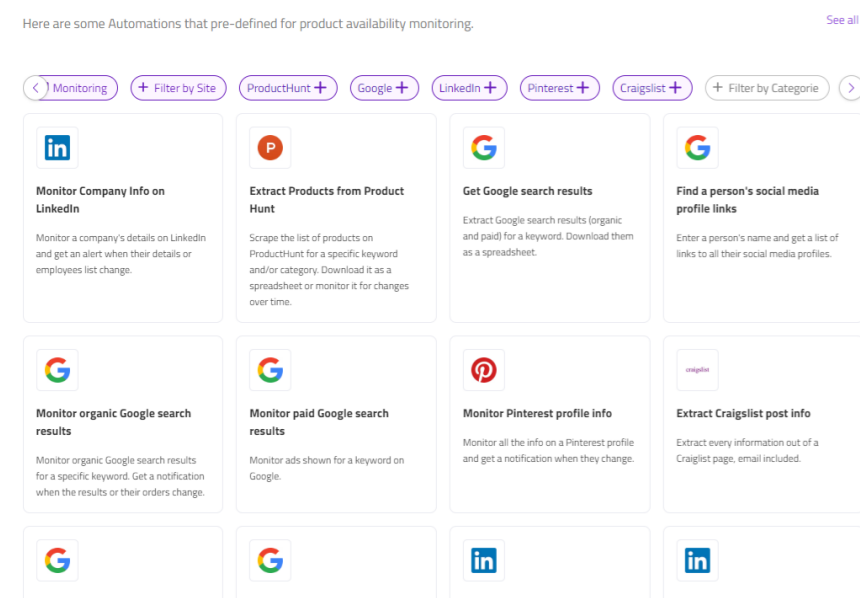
Here are some Automations that pre-defined for product availability monitoring.

See all

Monitoring

+ Filter by Site

ProductHunt +

Google +

LinkedIn +

Pinterest +

Craigslist +

+ Filter by Categorie

in

Monitor Company Info on LinkedIn

Monitor a company's details on LinkedIn and get an alert when their details or employees list change.

P

Extract Products from Product Hunt

Scrape the list of products on ProductHunt for a specific keyword and/or category. Download it as a spreadsheet or monitor it for changes over time.

G

Get Google search results

Extract Google search results (organic and paid) for a keyword. Download them as a spreadsheet.

G

Find a person's social media profile links

Enter a person's name and get a list of links to all their social media profiles.

G

Monitor organic Google search results

Monitor organic Google search results for a specific keyword. Get a notification when the results or their orders change.

G

Monitor paid Google search results

Monitor ads shown for a keyword on Google.

Monitor Pinterest profile info

Monitor all the info on a Pinterest profile and get a notification when they change.

craigslist

Extract Craigslist post info

Extract every information out of a Craiglist page, email included.

G

G

in

in